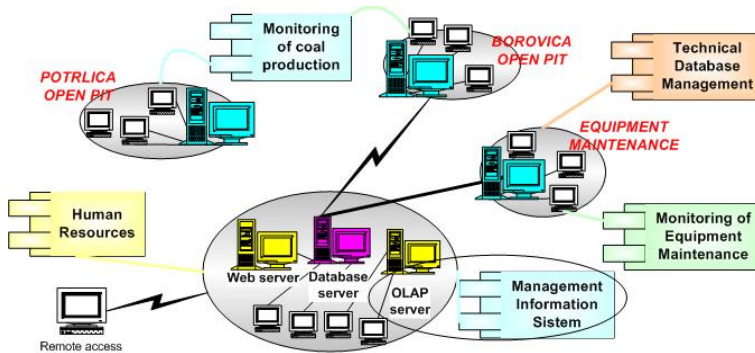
Monitoring of coal production

BOROVICA OPEN PIT

POTRLICA OPEN PIT

Technical Database Management

EQUIPMENT MAINTENANCE

Human Resources

Monitoring of Equipment Maintenance

Web server

Database server

OLAP server

Management Information Sistem

Remote access